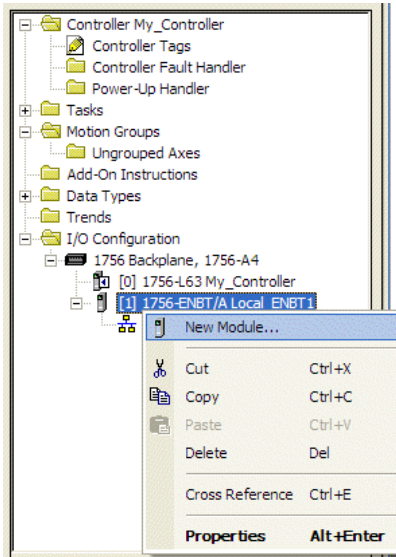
Controller My_Controller
Controller Tags
Controller Fault Handler
Power-Up Handler
Tasks
Motion Groups
Ungrouped Axes
Add-On Instructions
Data Types
Trends
I/O Configuration
1756 Backplane, 1756-A4
[0] 1756-L63 My_Controller
[1] 1756-ENBT/A Local_ENBT1
New Module...
Cut Ctrl+X
Copy Ctrl+C
Paste Ctrl+V
Delete Del
Cross Reference Ctrl+E
Properties Alt+Enter